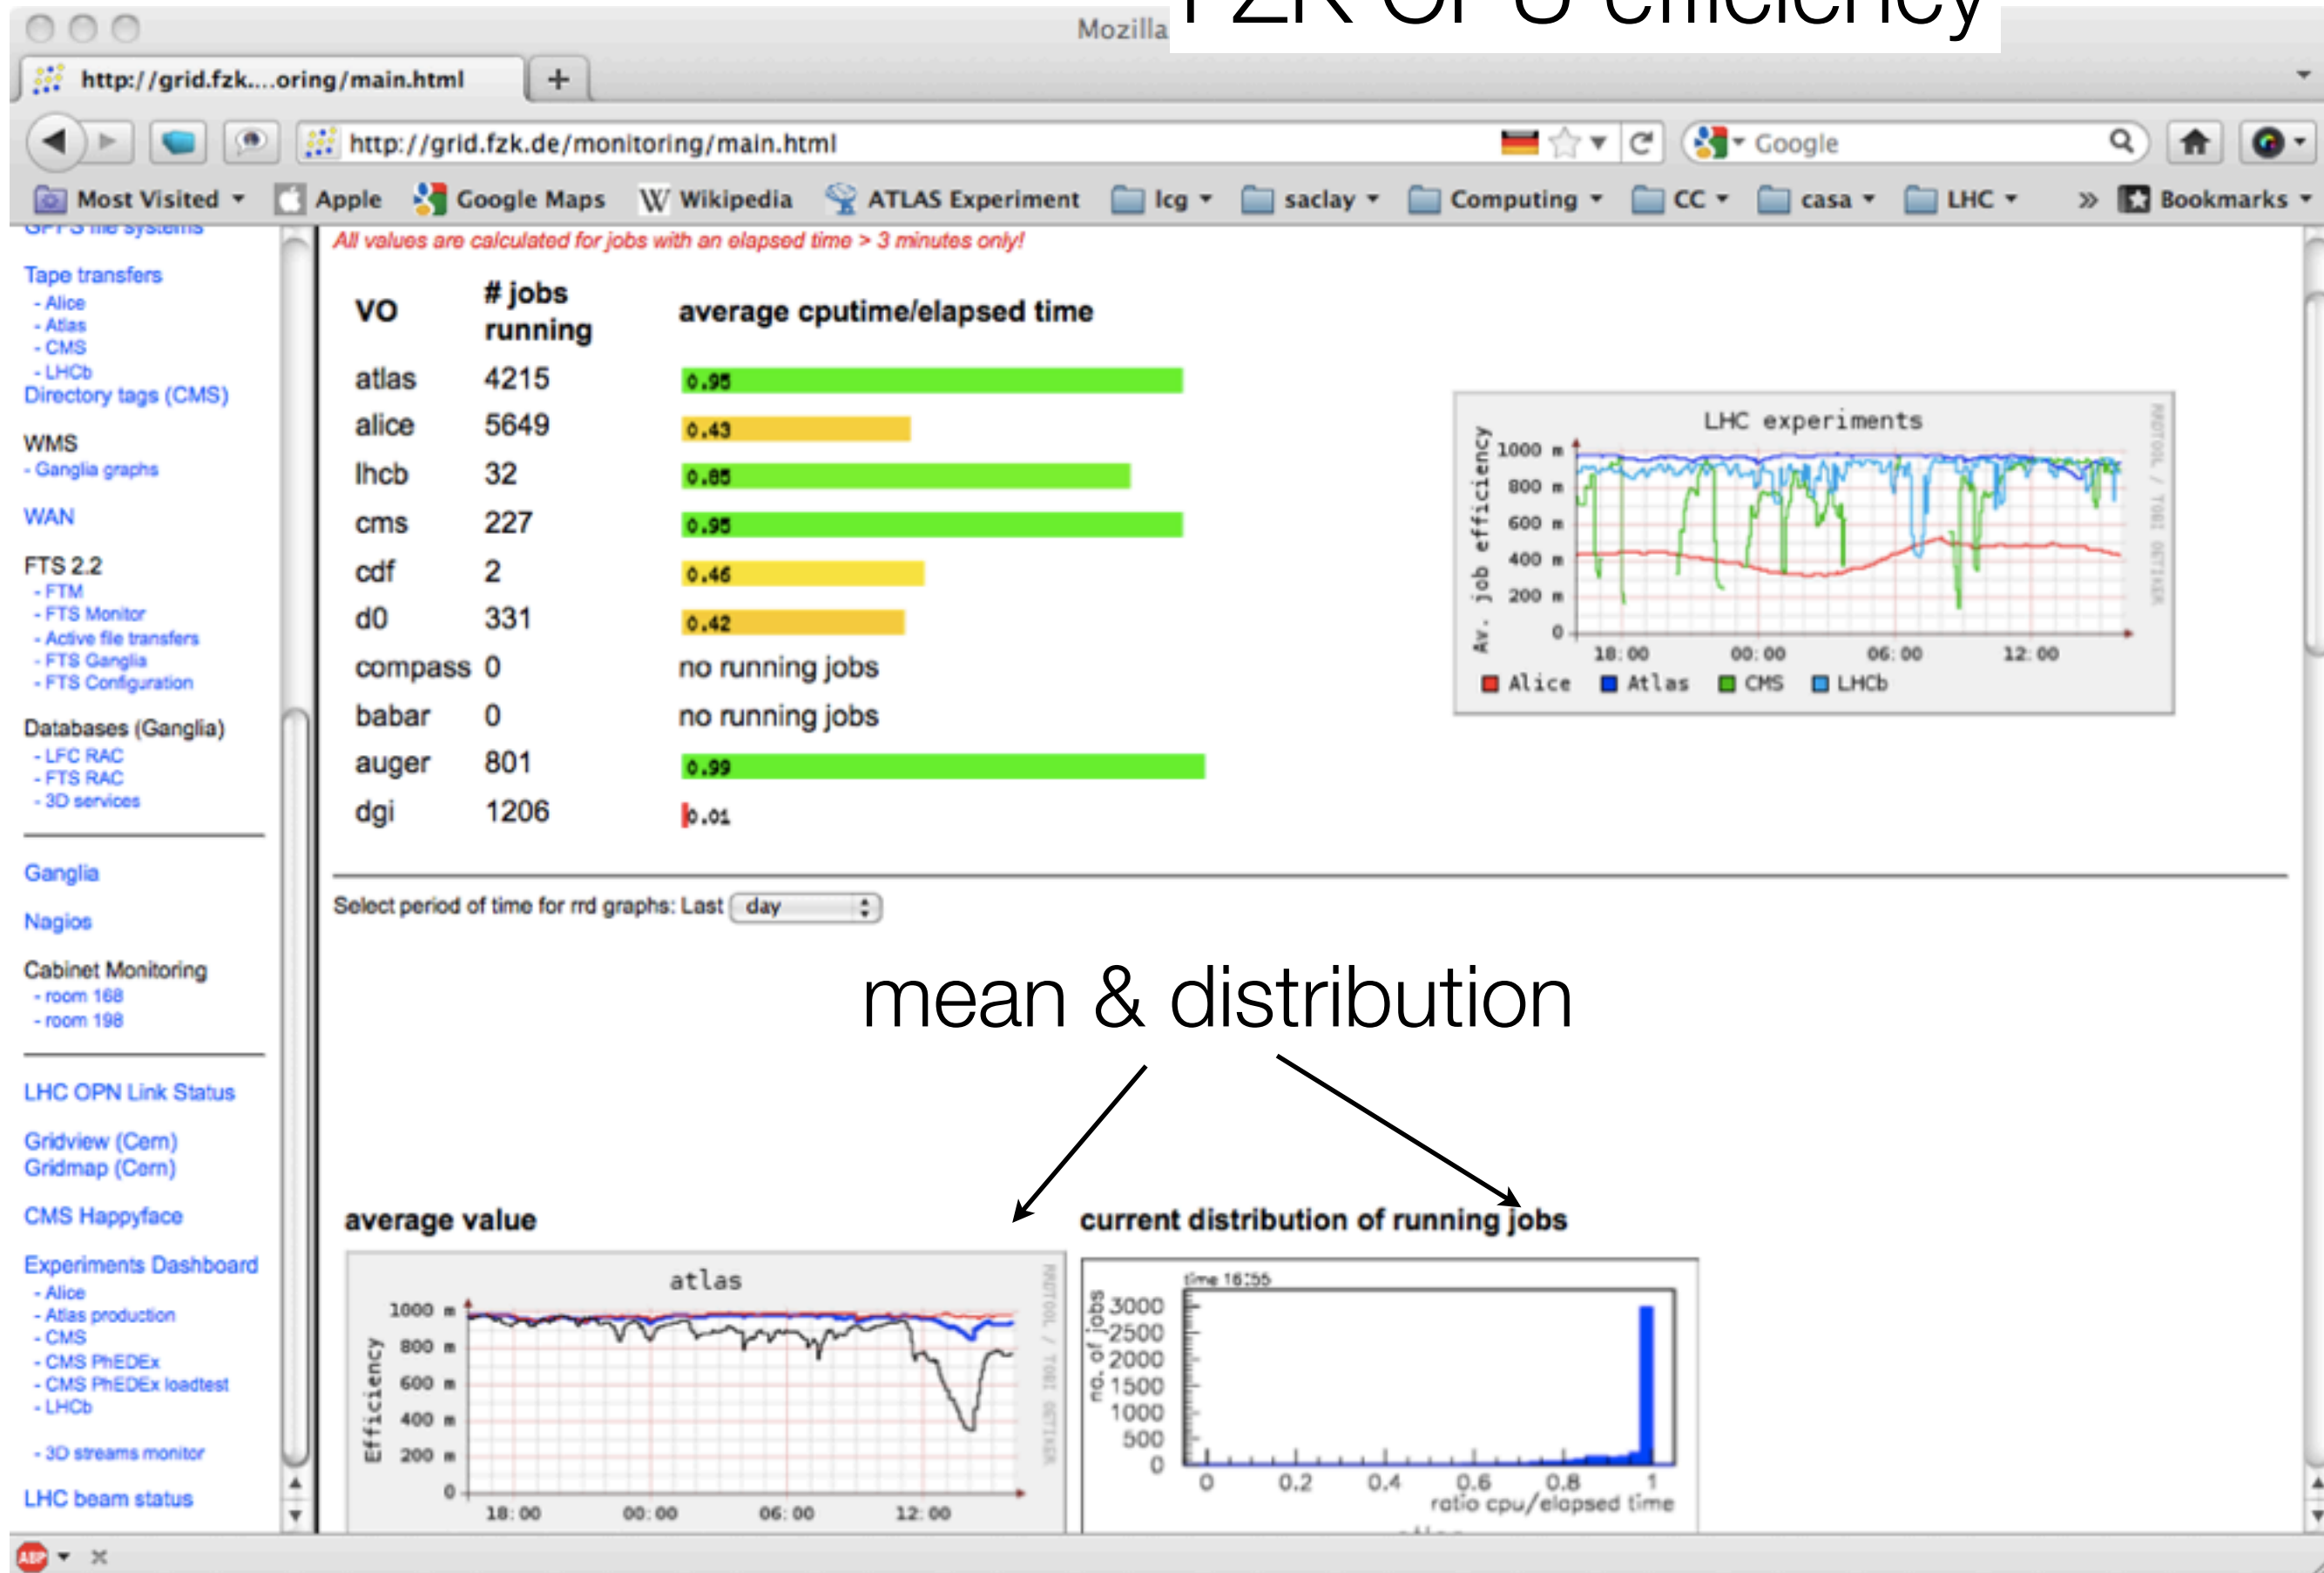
Mozilla

FZK CPU efficiency

http://grid.fzk....oring/main.html

+

http://grid.fzk.de/monitoring/main.html

Google

Most Visited Apple Google Maps Wikipedia ATLAS Experiment lcg saclay Computing CC casa LHC » Bookmarks

GPFS file systems

Tape transfers
- Alice
- Atlas
- CMS
- LHCb
Directory tags (CMS)

WMS
- Ganglia graphs

WAN

FTS 2.2
- FTM
- FTS Monitor
- Active file transfers
- FTS Ganglia
- FTS Configuration

Databases (Ganglia)
- LFC RAC
- FTS RAC
- 3D services

Ganglia

Nagios

Cabinet Monitoring
- room 168
- room 198

LHC OPN Link Status

Gridview (Cern)
Gridmap (Cern)

CMS Happyface

Experiments Dashboard
- Alice
- Atlas production
- CMS
- CMS PhEDEx
- CMS PhEDEx loadtest
- LHCb

- 3D streams monitor

LHC beam status

All values are calculated for jobs with an elapsed time > 3 minutes only!

| VO | # jobs running | average cputime/elapsed time |
|---|---|---|
| atlas | 4215 | 0.95 |
| alice | 5649 | 0.43 |
| lhcb | 32 | 0.85 |
| cms | 227 | 0.95 |
| cdf | 2 | 0.46 |
| d0 | 331 | 0.42 |
| compass | 0 | no running jobs |
| babar | 0 | no running jobs |
| auger | 801 | 0.99 |
| dgi | 1206 | 0.01 |

LHC experiments
Av. job efficiency
1000 m
800 m
600 m
400 m
200 m
0
18:00 00:00 06:00 12:00
Alice Atlas CMS LHCb
RRDTOOL / TOBI OETIKER

Select period of time for rrd graphs: Last day

mean & distribution

average value

atlas
Efficiency
1000 m
800 m
600 m
400 m
200 m
0
18:00 00:00 06:00 12:00
RRDTOOL / TOBI OETIKER

current distribution of running jobs

time 16:55
no. of jobs
3000
2500
2000
1500
1000
500
0
0 0.2 0.4 0.6 0.8 1
ratio cpu/elapsed time